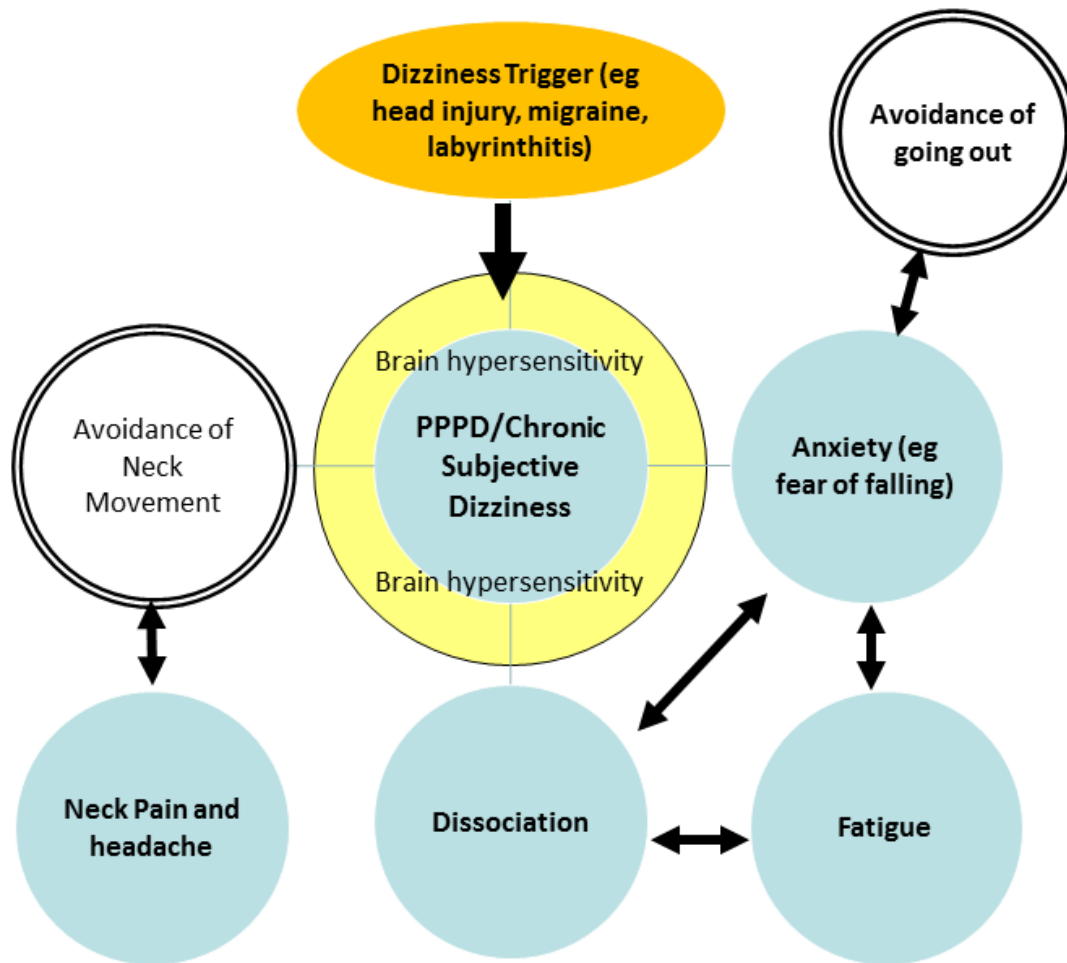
Dizziness Trigger (eg head injury, migraine, labyrinthitis)

Avoidance of going out

Brain hypersensitivity

Avoidance of Neck Movement

PPPD/Chronic Subjective Dizziness

Anxiety (eg fear of falling)

Brain hypersensitivity

Neck Pain and headache

Dissociation

Fatigue